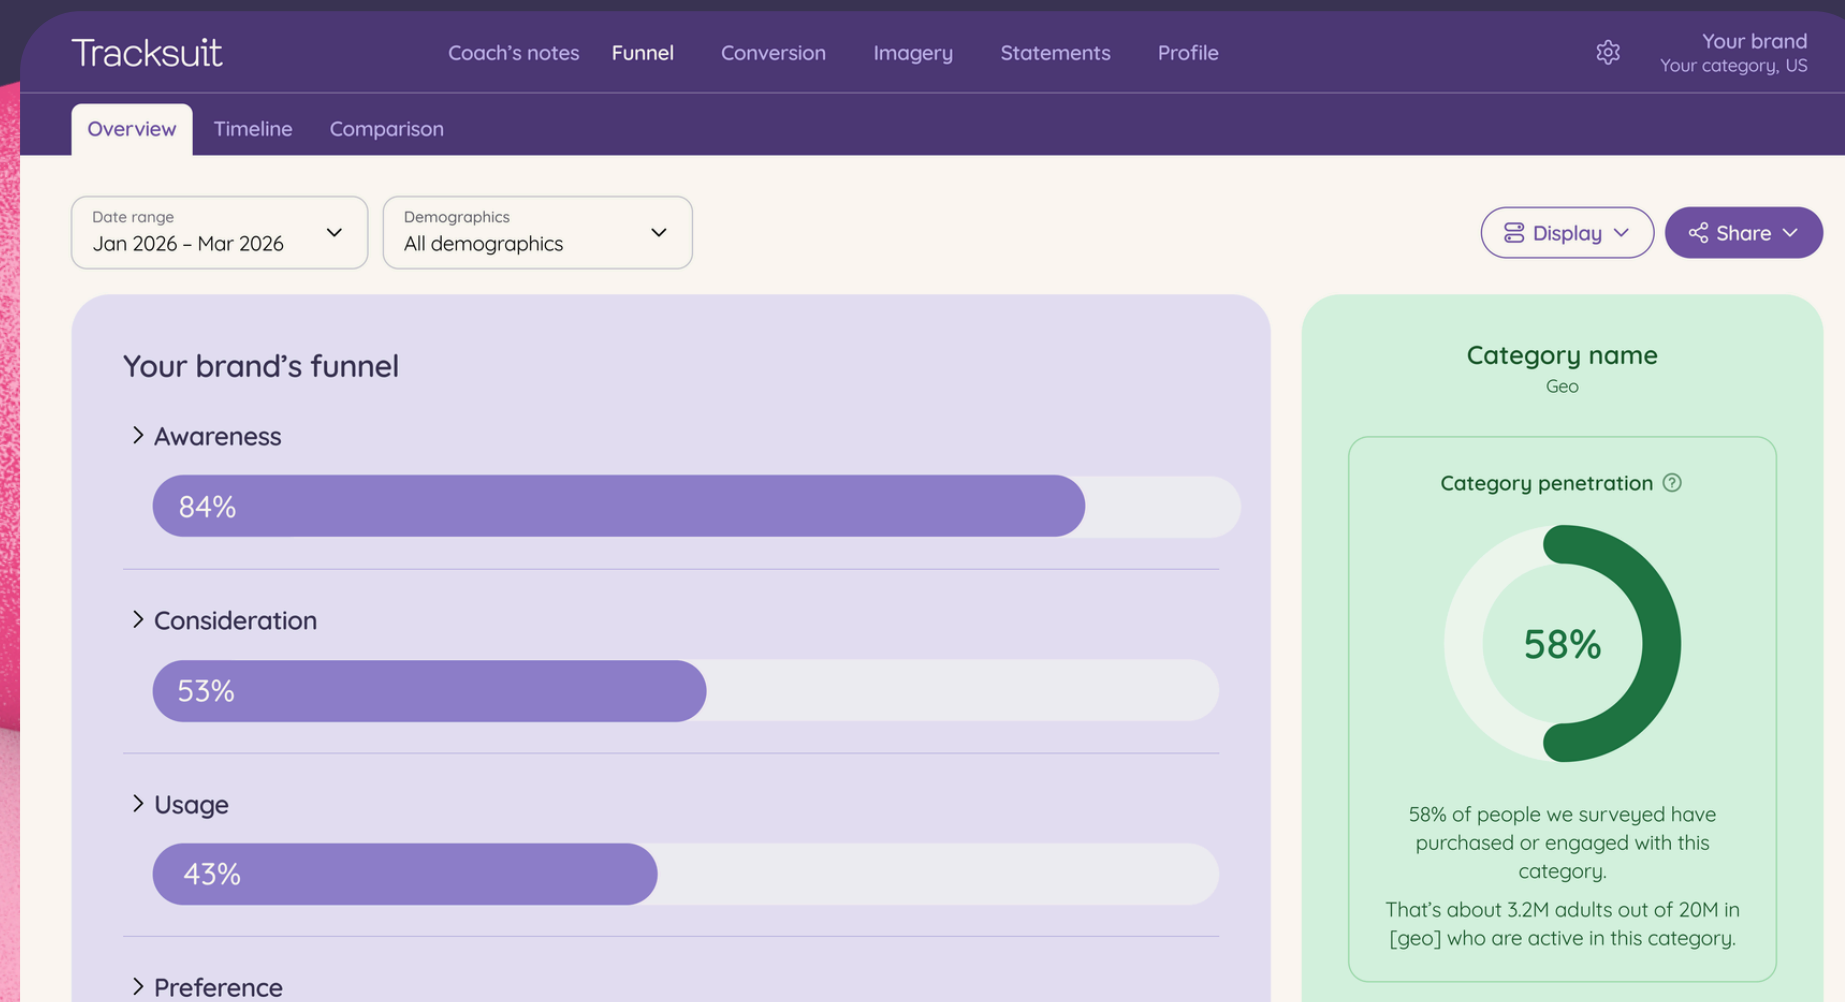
Tracksuit

Coach's notes Funnel Conversion Imagery Statements Profile

Your brand
Your category, US

Overview Timeline Comparison

Date range
Jan 2026 – Mar 2026

Demographics
All demographics

Display

Share

Your brand's funnel

Awareness

84%

Consideration

53%

Usage

43%

Preference

Category name
Geo

Category penetration

58%

58% of people we surveyed have purchased or engaged with this category.

That's about 3.2M adults out of 20M in [geo] who are active in this category.